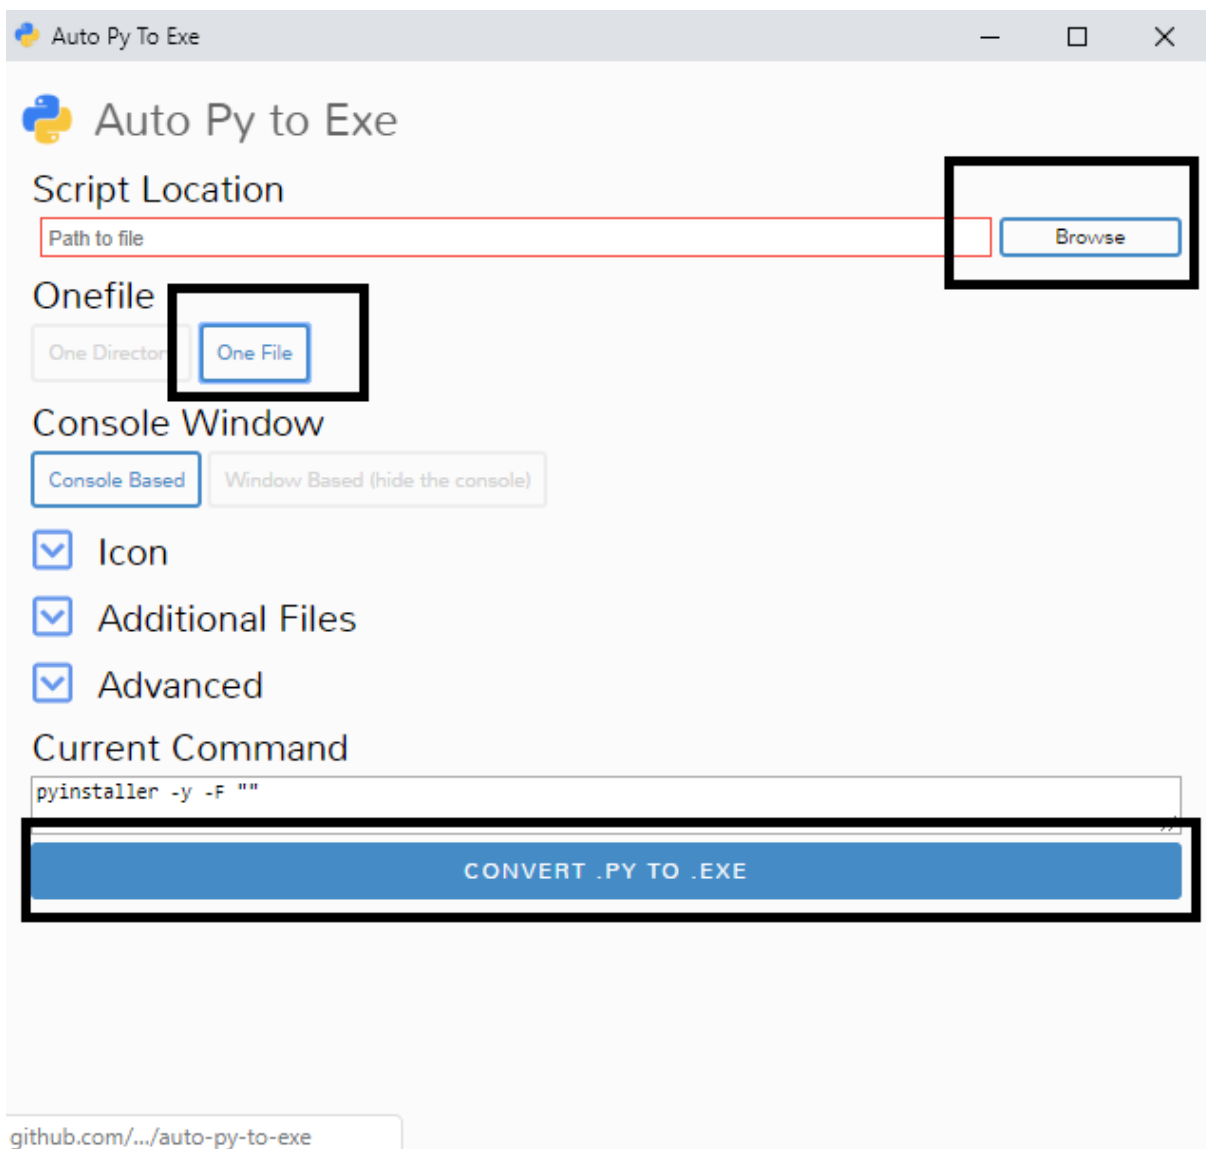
Auto Py To Exe

Auto Py to Exe

Script Location

Path to file

Browse

Onefile

One Director

One File

Console Window

Console Based

Window Based (hide the console)

Icon

Additional Files

Advanced

Current Command

pyinstaller -y -F ""

CONVERT .PY TO .EXE

github.com/.../auto-py-to-exe